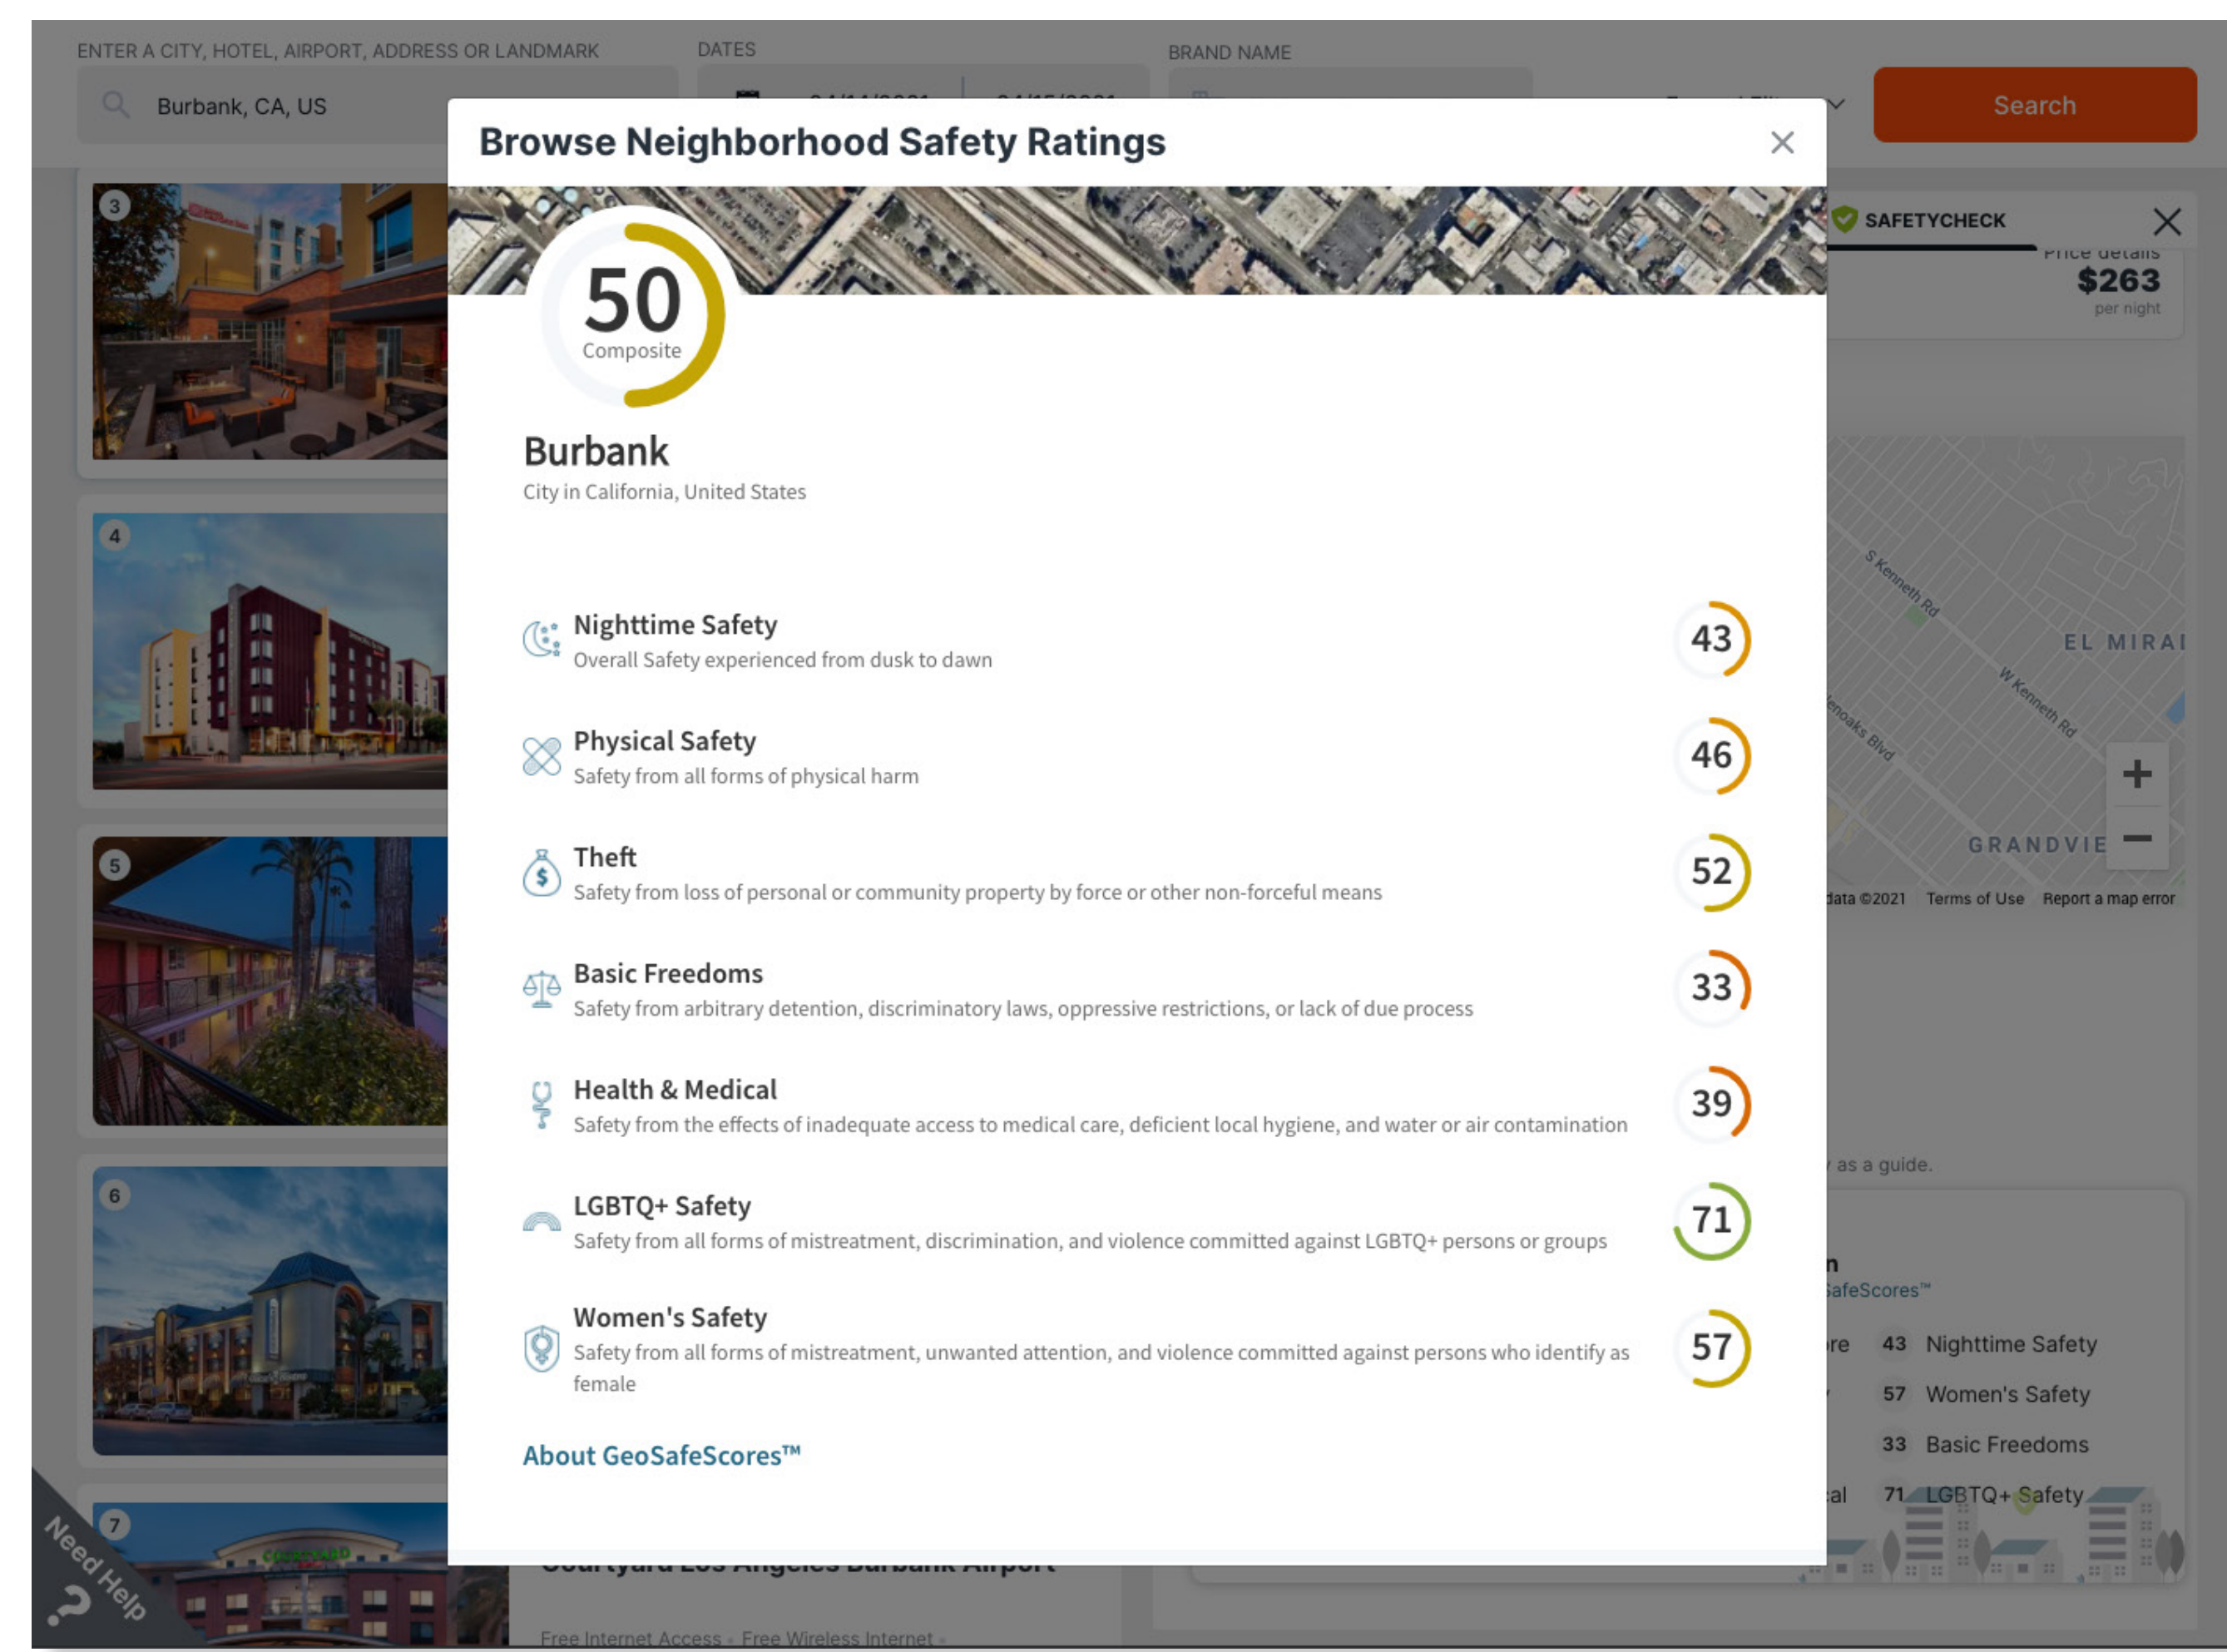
ENTER A CITY, HOTEL, AIRPORT, ADDRESS OR LANDMARK
Burbank, CA, US

DATES
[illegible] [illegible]

BRAND NAME

Search

Browse Neighborhood Safety Ratings

50
Composite

Burbank
City in California, United States

Nighttime Safety
Overall Safety experienced from dusk to dawn
43

Physical Safety
Safety from all forms of physical harm
46

Theft
Safety from loss of personal or community property by force or other non-forceful means
52

Basic Freedoms
Safety from arbitrary detention, discriminatory laws, oppressive restrictions, or lack of due process
33

Health & Medical
Safety from the effects of inadequate access to medical care, deficient local hygiene, and water or air contamination
39

LGBTQ+ Safety
Safety from all forms of mistreatment, discrimination, and violence committed against LGBTQ+ persons or groups
71

Women's Safety
Safety from all forms of mistreatment, unwanted attention, and violence committed against persons who identify as female
57

About GeoSafeScores™

3
4
5
6
7

SAFETYCHECK
Price details
$263
per night

S Kenneth Rd
EL MIRA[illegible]
W Kenneth Rd
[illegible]noaks Blvd
GRANDVIE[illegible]
+
−
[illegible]data ©2021 Terms of Use Report a map error

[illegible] as a guide.

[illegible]n
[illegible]afeScores™
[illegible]re 43 Nighttime Safety
57 Women's Safety
33 Basic Freedoms
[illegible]al 71 LGBTQ+ Safety

Courtyard Los Angeles Burbank Airport
Free Internet Access • Free Wireless Internet •

Need Help